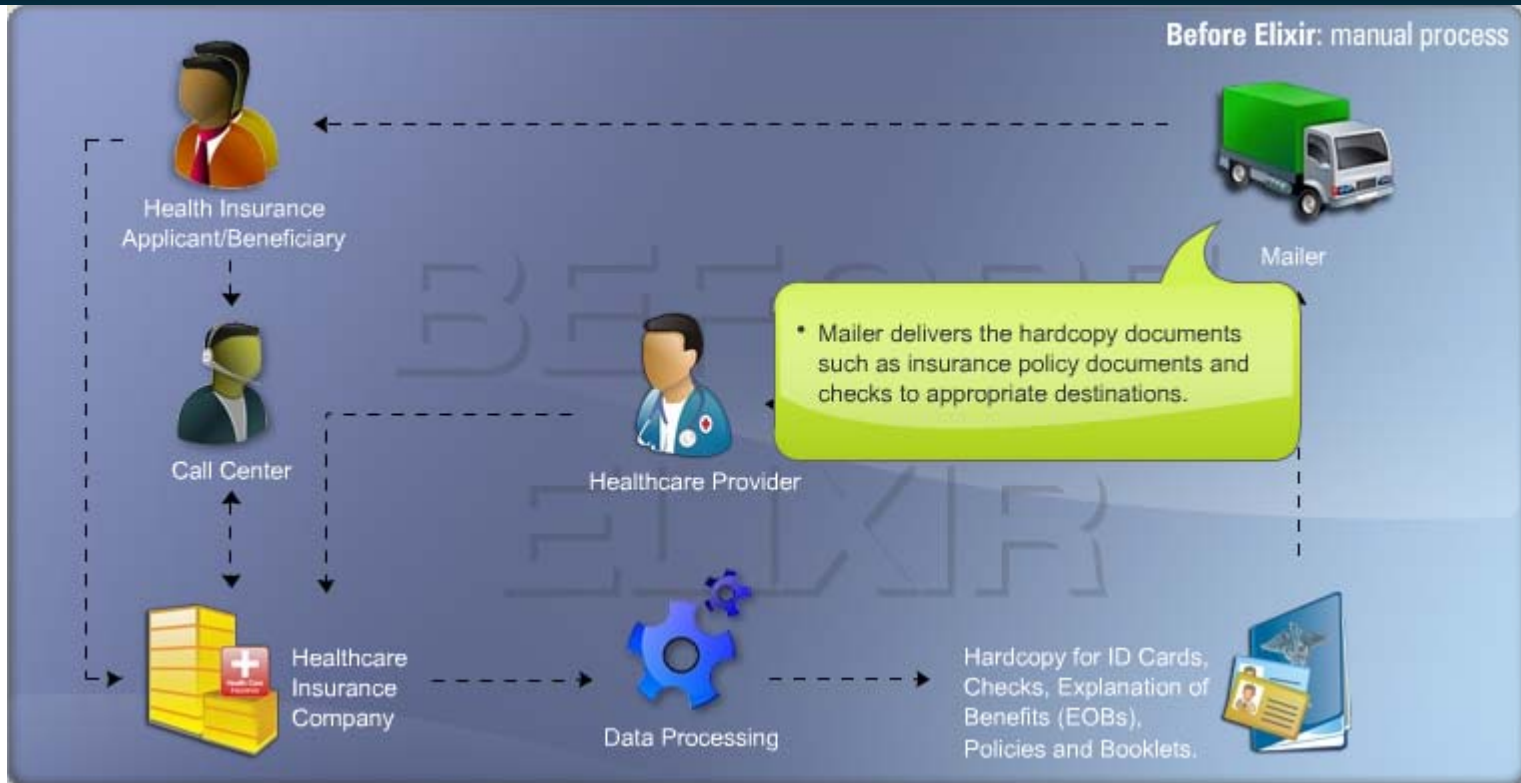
**Before Elixir:** manual process

Health Insurance Applicant/Beneficiary

Mailer

BEFORE ELIXIR

• Mailer delivers the hardcopy documents such as insurance policy documents and checks to appropriate destinations.

Call Center

Healthcare Provider

Healthcare Insurance Company

Health Care Insurance

Data Processing

Hardcopy for ID Cards, Checks, Explanation of Benefits (EOBs), Policies and Booklets.